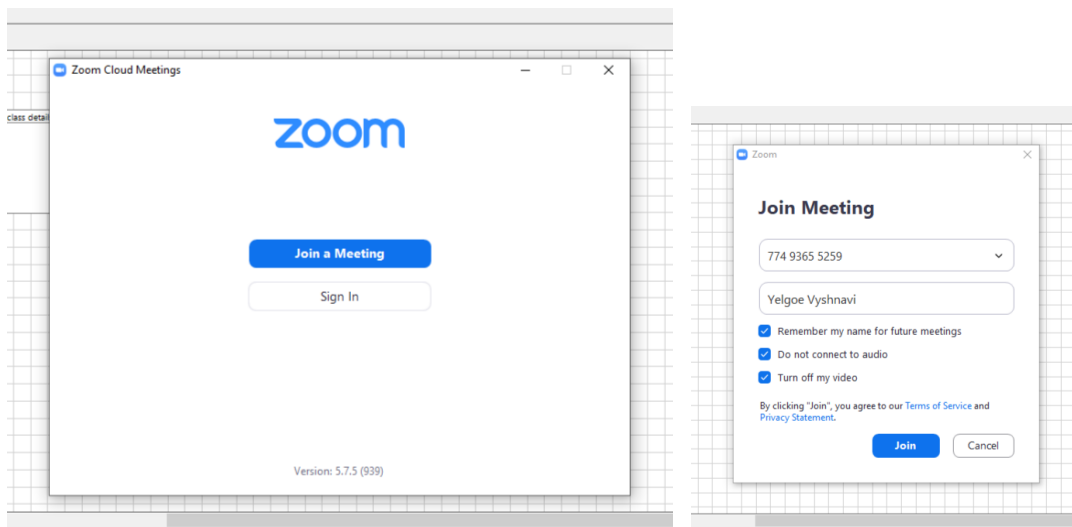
class detail

Zoom Cloud Meetings

zoom

Join a Meeting

Sign In

Version: 5.7.5 (939)

Zoom

Join Meeting

774 9365 5259

Yelgoe Vyshnavi

Remember my name for future meetings

Do not connect to audio

Turn off my video

By clicking "Join", you agree to our Terms of Service and Privacy Statement.

Join

Cancel